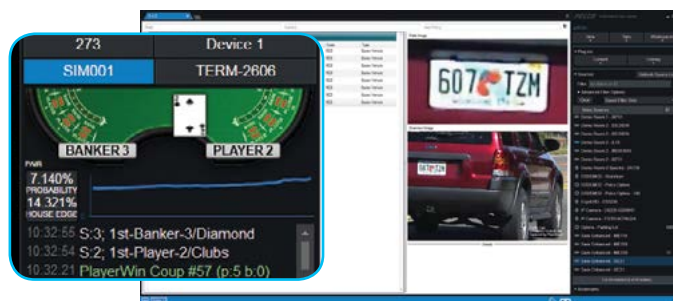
273

Device 1

SIM001

TERM-2606

BANKER 3

PLAYER 2

PWR

7.140%

PROBABILITY

14.321%

HOUSE EDGE

10:32:55 S:3; 1st-Banker-3/Diamond

10:32:55 S:2; 1st-Player-2/Clubs

10:32:21 PlayerWin Coup #57 (p:5 b:0)

607 TZM

607 TZM